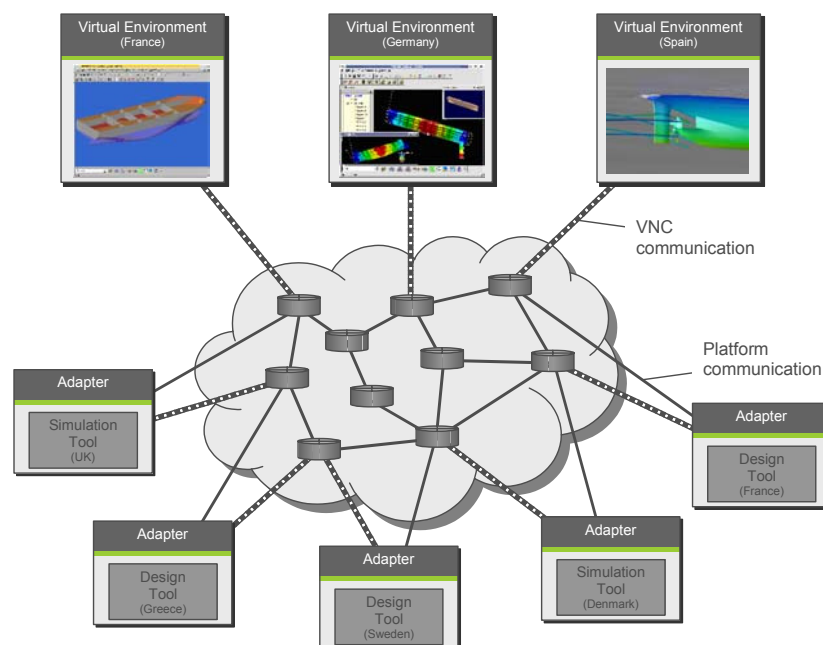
Virtual Environment
(France)

Virtual Environment
(Germany)

Virtual Environment
(Spain)

VNC communication

Platform communication

Adapter
Simulation Tool
(UK)

Adapter
Design Tool
(France)

Adapter
Design Tool
(Greece)

Adapter
Design Tool
(Sweden)

Adapter
Simulation Tool
(Denmark)